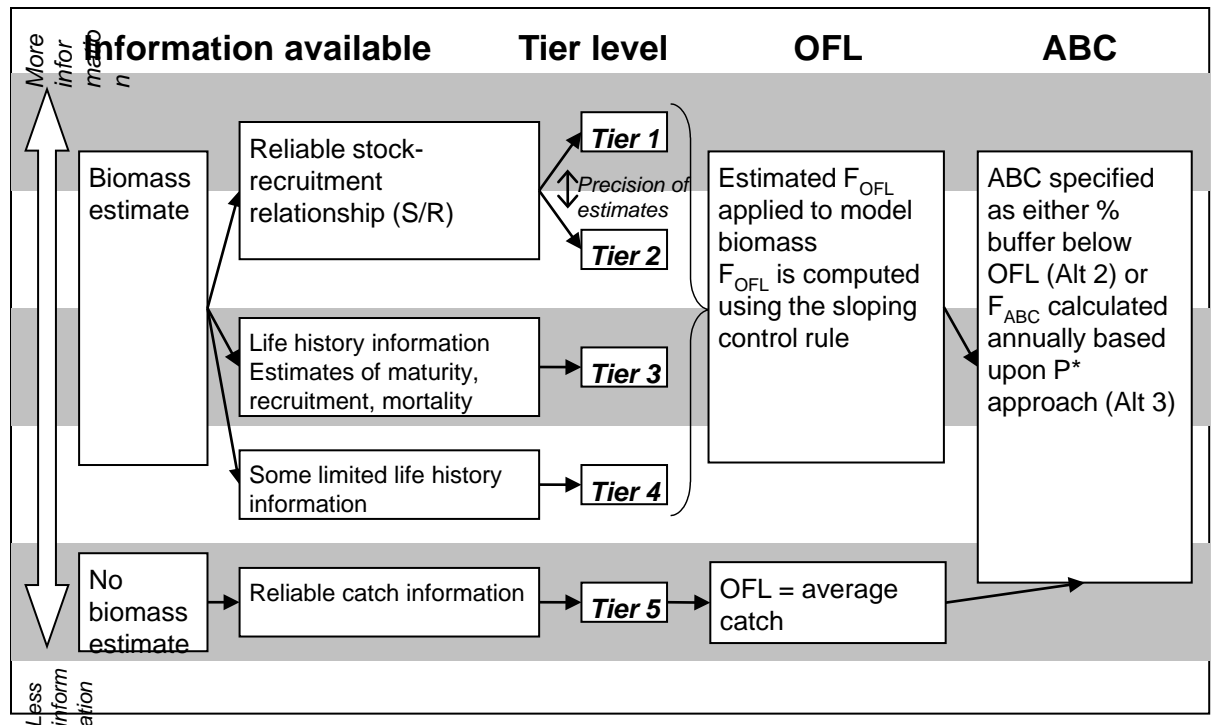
More information

Information available

Tier level

OFL

ABC

Biomass estimate

Reliable stock-recruitment relationship (S/R)

Tier 1

Precision of estimates

Tier 2

Life history information Estimates of maturity, recruitment, mortality

Tier 3

Some limited life history information

Tier 4

Estimated $F_{OFL}$ applied to model biomass $F_{OFL}$ is computed using the sloping control rule

ABC specified as either % buffer below OFL (Alt 2) or $F_{ABC}$ calculated annually based upon P* approach (Alt 3)

No biomass estimate

Reliable catch information

Tier 5

OFL = average catch

Less information